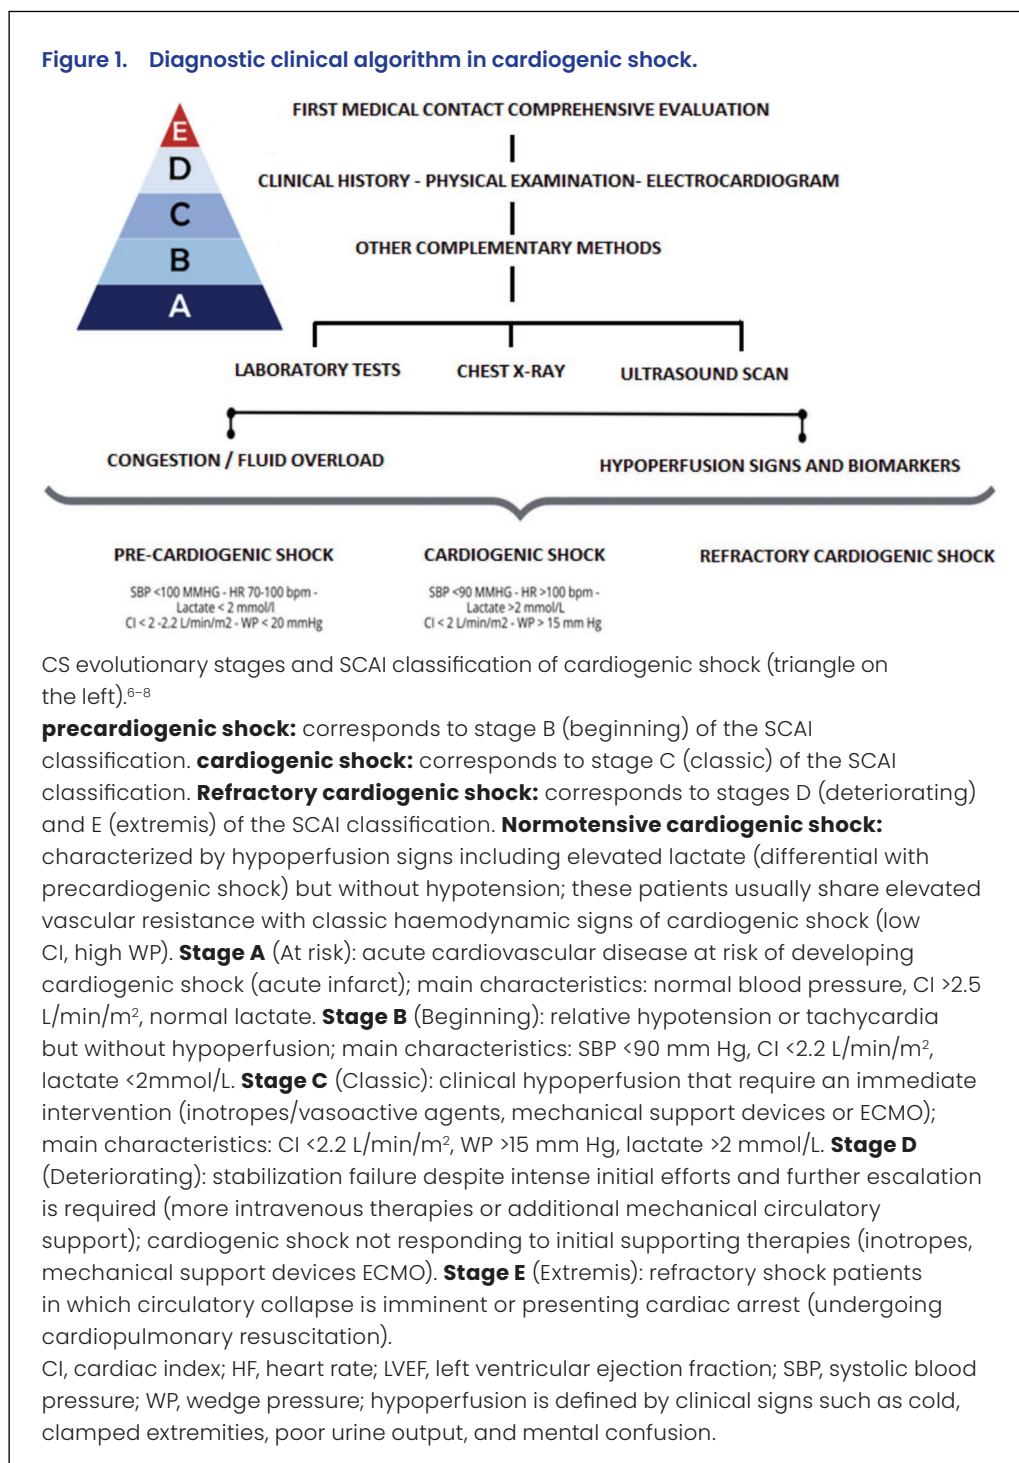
Figure 1. Diagnostic clinical algorithm in cardiogenic shock.

E
D
C
B
A

FIRST MEDICAL CONTACT COMPREHENSIVE EVALUATION

CLINICAL HISTORY - PHYSICAL EXAMINATION- ELECTROCARDIOGRAM

OTHER COMPLEMENTARY METHODS

LABORATORY TESTS

CHEST X-RAY

ULTRASOUND SCAN

CONGESTION / FLUID OVERLOAD

HYPOPERFUSION SIGNS AND BIOMARKERS

PRE-CARDIOGENIC SHOCK

SBP <100 MMHG - HR 70-100 bpm - Lactate < 2 mmol/l CI < 2 -2.2 L/min/m2 - WP < 20 mmHg

CARDIOGENIC SHOCK

SBP <90 MMHG - HR >100 bpm - Lactate >2 mmol/L CI < 2 L/min/m2 - WP > 15 mm Hg

REFRACTORY CARDIOGENIC SHOCK

CS evolutionary stages and SCAI classification of cardiogenic shock (triangle on the left).$^{6-8}$

**precardiogenic shock:** corresponds to stage B (beginning) of the SCAI classification. **cardiogenic shock:** corresponds to stage C (classic) of the SCAI classification. **Refractory cardiogenic shock:** corresponds to stages D (deteriorating) and E (extremis) of the SCAI classification. **Normotensive cardiogenic shock:** characterized by hypoperfusion signs including elevated lactate (differential with precardiogenic shock) but without hypotension; these patients usually share elevated vascular resistance with classic haemodynamic signs of cardiogenic shock (low CI, high WP). **Stage A** (At risk): acute cardiovascular disease at risk of developing cardiogenic shock (acute infarct); main characteristics: normal blood pressure, CI >2.5 L/min/m$^2$, normal lactate. **Stage B** (Beginning): relative hypotension or tachycardia but without hypoperfusion; main characteristics: SBP <90 mm Hg, CI <2.2 L/min/m$^2$, lactate <2mmol/L. **Stage C** (Classic): clinical hypoperfusion that require an immediate intervention (inotropes/vasoactive agents, mechanical support devices or ECMO); main characteristics: CI <2.2 L/min/m$^2$, WP >15 mm Hg, lactate >2 mmol/L. **Stage D** (Deteriorating): stabilization failure despite intense initial efforts and further escalation is required (more intravenous therapies or additional mechanical circulatory support); cardiogenic shock not responding to initial supporting therapies (inotropes, mechanical support devices ECMO). **Stage E** (Extremis): refractory shock patients in which circulatory collapse is imminent or presenting cardiac arrest (undergoing cardiopulmonary resuscitation).
CI, cardiac index; HF, heart rate; LVEF, left ventricular ejection fraction; SBP, systolic blood pressure; WP, wedge pressure; hypoperfusion is defined by clinical signs such as cold, clamped extremities, poor urine output, and mental confusion.